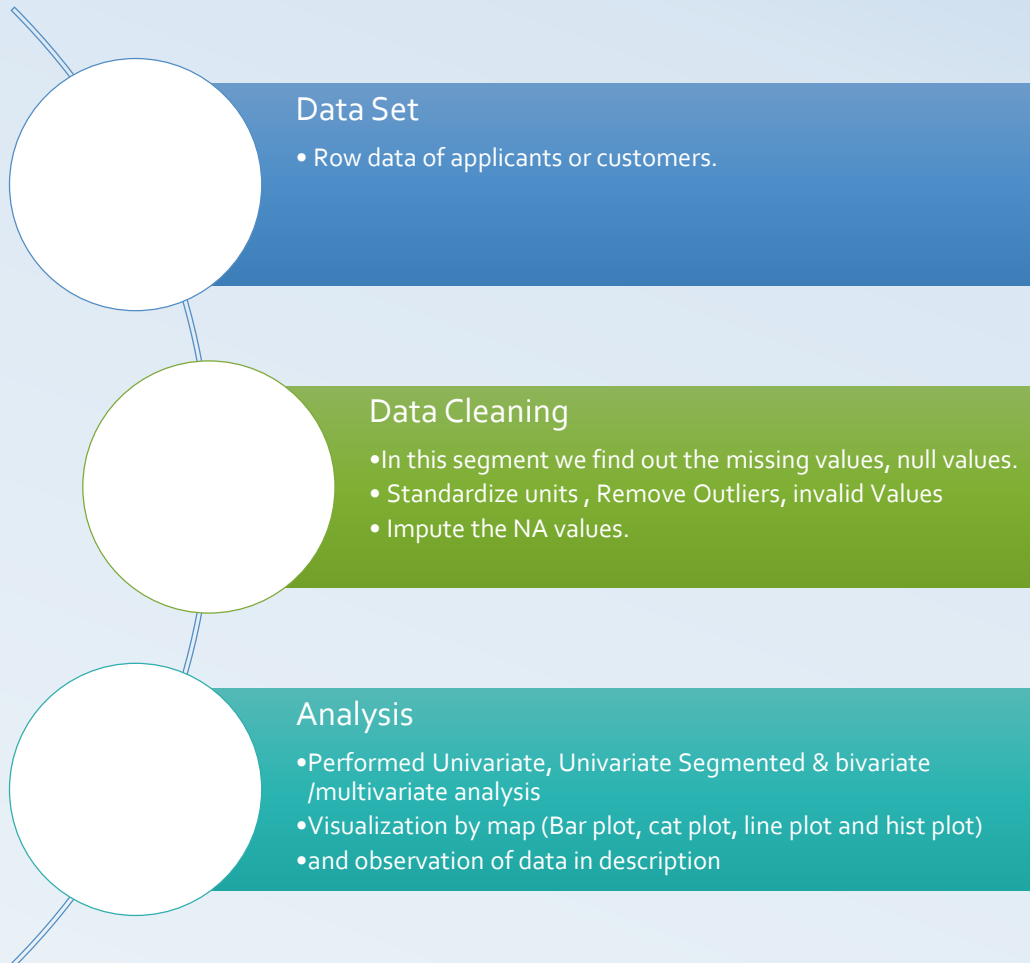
Data Set

• Row data of applicants or customers.

Data Cleaning

•In this segment we find out the missing values, null values.
• Standardize units , Remove Outliers, invalid Values
• Impute the NA values.

Analysis

•Performed Univariate, Univariate Segmented & bivariate /multivariate analysis
•Visualization by map (Bar plot, cat plot, line plot and hist plot)
•and observation of data in description